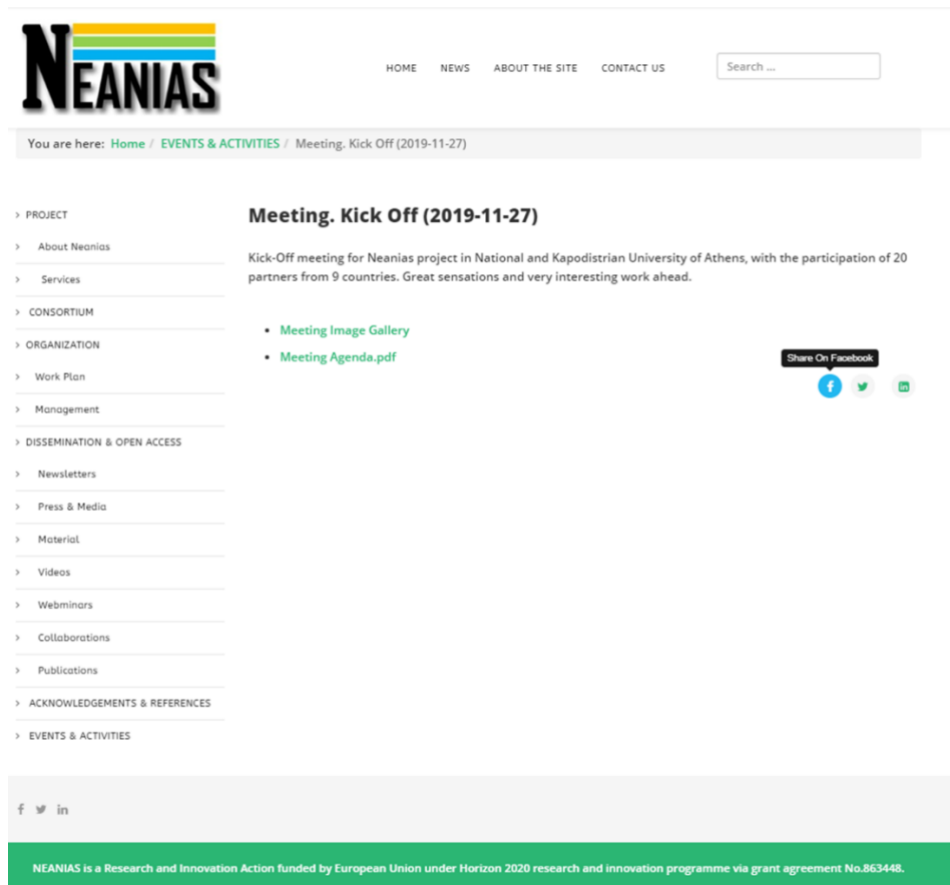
NEANIAS

HOME NEWS ABOUT THE SITE CONTACT US

Search ...

You are here: Home / EVENTS & ACTIVITIES / Meeting. Kick Off (2019-11-27)

> PROJECT
> About Neanias
> Services
> CONSORTIUM
> ORGANIZATION
> Work Plan
> Management
> DISSEMINATION & OPEN ACCESS
> Newsletters
> Press & Media
> Material
> Videos
> Webminars
> Collaborations
> Publications
> ACKNOWLEDGEMENTS & REFERENCES
> EVENTS & ACTIVITIES

Meeting. Kick Off (2019-11-27)

Kick-Off meeting for Neanias project in National and Kapodistrian University of Athens, with the participation of 20 partners from 9 countries. Great sensations and very interesting work ahead.

- Meeting Image Gallery
- Meeting Agenda.pdf

Share On Facebook

NEANIAS is a Research and Innovation Action funded by European Union under Horizon 2020 research and innovation programme via grant agreement No.863448.